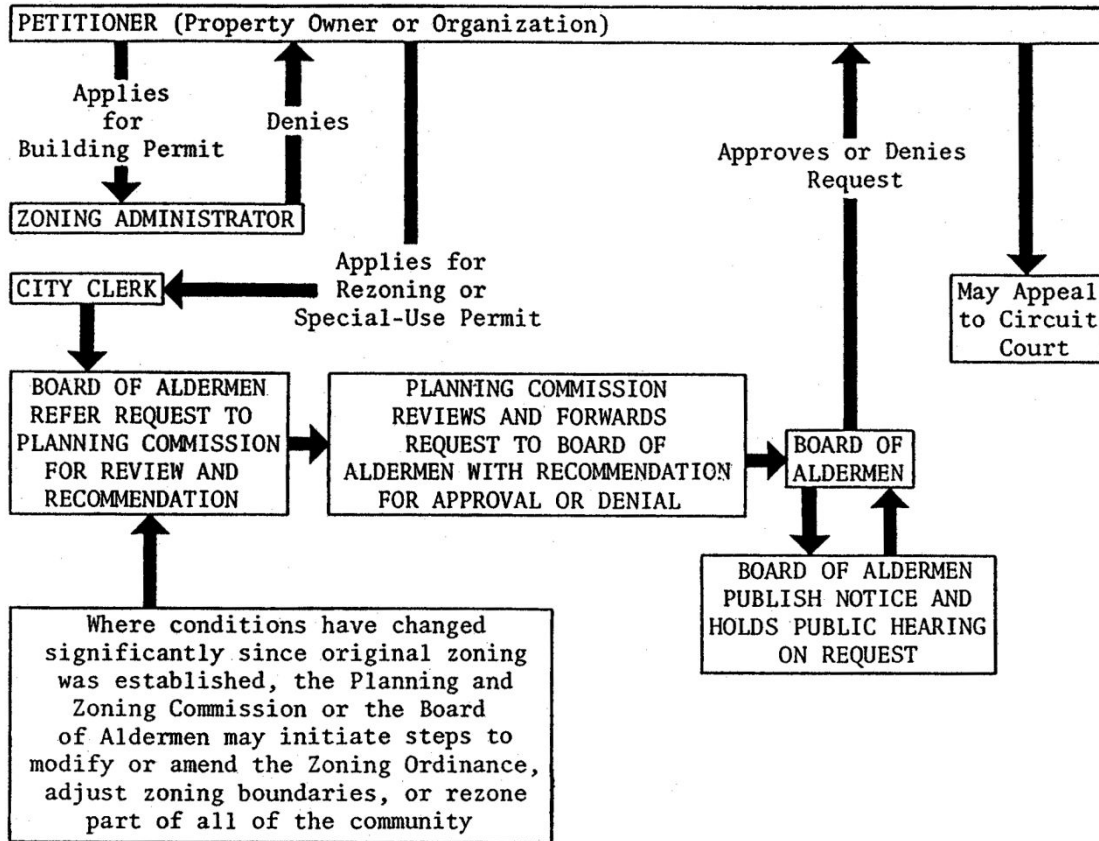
PETITIONER (Property Owner or Organization)

Applies for Building Permit

Denies

ZONING ADMINISTRATOR

Approves or Denies Request

Applies for Rezoning or Special-Use Permit

CITY CLERK

May Appeal to Circuit Court

BOARD OF ALDERMEN REFER REQUEST TO PLANNING COMMISSION FOR REVIEW AND RECOMMENDATION

PLANNING COMMISSION REVIEWS AND FORWARDS REQUEST TO BOARD OF ALDERMEN WITH RECOMMENDATION FOR APPROVAL OR DENIAL

BOARD OF ALDERMEN

BOARD OF ALDERMEN PUBLISH NOTICE AND HOLDS PUBLIC HEARING ON REQUEST

Where conditions have changed significantly since original zoning was established, the Planning and Zoning Commission or the Board of Aldermen may initiate steps to modify or amend the Zoning Ordinance, adjust zoning boundaries, or rezone part of all of the community